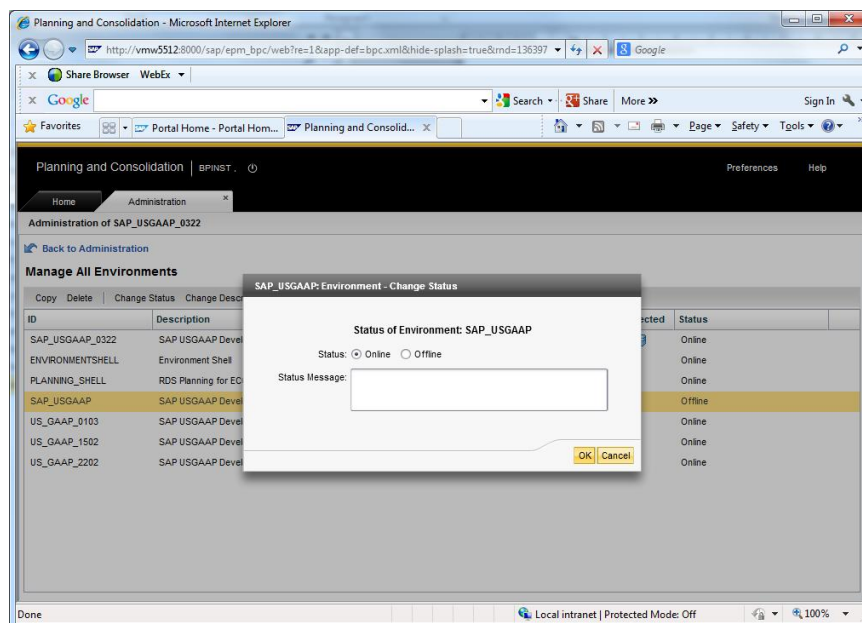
Planning and Consolidation - Microsoft Internet Explorer

http://vmw5512:8000/sap/epm_bpc/web?re=1&app-def=bpc.xml&hide-splash=true&rnd=136397

Google

Share Browser WebEx

Google

Search Share More »

Sign In

Favorites

Portal Home - Portal Hom...

Planning and Consolid...

Page Safety Tools

Planning and Consolidation | BPINST.

Preferences Help

Home

Administration

Administration of SAP_USGAAP_0322

Back to Administration

Manage All Environments

Copy Delete | Change Status Change Desc

| ID | Description | ected | Status |
|---|---|---|---|
| SAP_USGAAP_0322 | SAP USGAAP Devel | | Online |
| ENVIRONMENTSHELL | Environment Shell | | Online |
| PLANNING_SHELL | RDS Planning for EC | | Online |
| SAP_USGAAP | SAP USGAAP Devel | | Offline |
| US_GAAP_0103 | SAP USGAAP Devel | | Online |
| US_GAAP_1502 | SAP USGAAP Devel | | Online |
| US_GAAP_2202 | SAP USGAAP Devel | | Online |

SAP_USGAAP: Environment - Change Status

Status of Environment: SAP_USGAAP

Status: Online Offline

Status Message:

OK Cancel

Done

Local intranet | Protected Mode: Off

100%